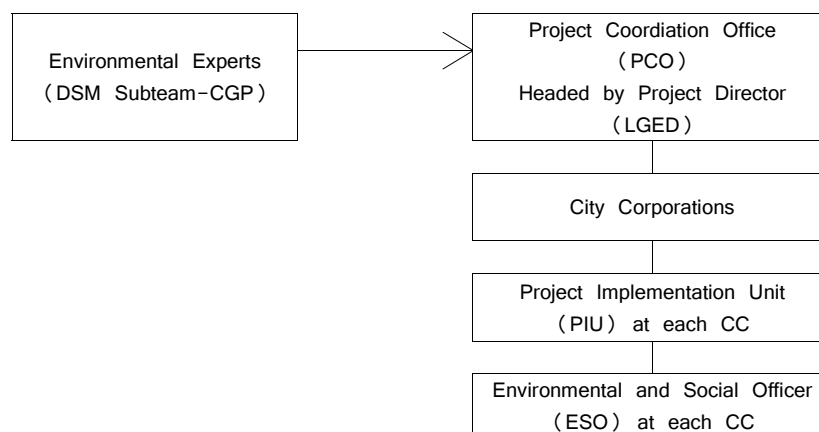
Environmental Experts
（DSM Subteam-CGP）

Project Coordiation Office
（PCO）
Headed by Project Director
（LGED）

City Corporations

Project Implementation Unit
（PIU） at each CC

Environmental and Social Officer
（ESO） at each CC